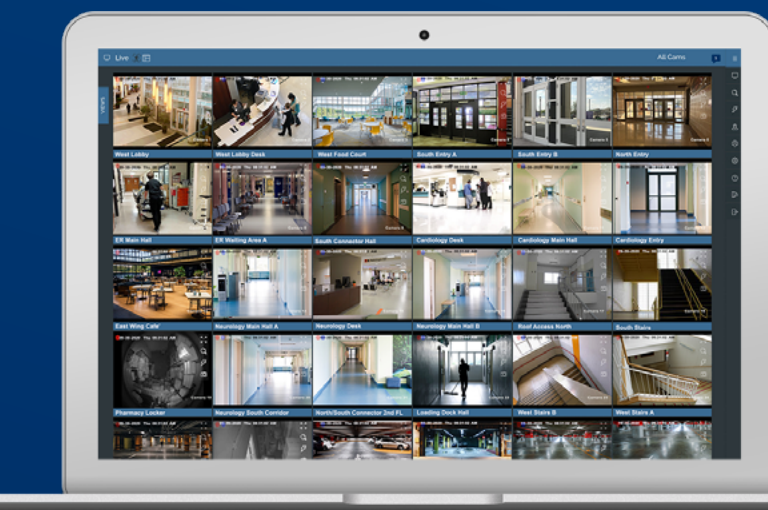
Live

All Cams

West Lobby
West Lobby Desk
West Food Court
South Entry A
South Entry B
North Entry

ER Main Hall
ER Waiting Area A
South Connector Hall
Cardiology Desk
Cardiology Main Hall
Cardiology Entry

East Wing Cafe'
Neurology Main Hall A
Neurology Desk
Neurology Main Hall B
Roof Access North
South Stairs

Pharmacy Locker
Neurology South Corridor
North/South Connector 2nd FL.
Loading Dock Hall
West Stairs B
West Stairs A